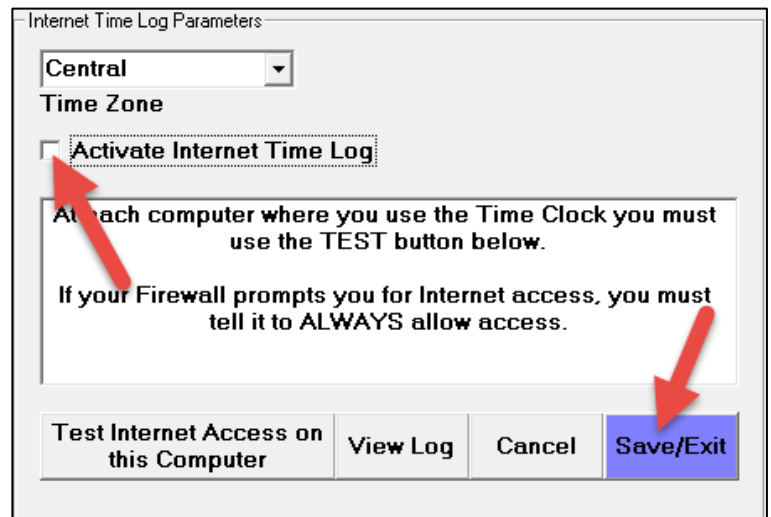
Internet Time Log Parameters

Central

Time Zone

Activate Internet Time Log

At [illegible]ach computer where you use the Time Clock you must use the TEST button below.

If your Firewall prompts you for Internet access, you must tell it to ALWAYS allow access.

Test Internet Access on this Computer

View Log

Cancel

Save/Exit